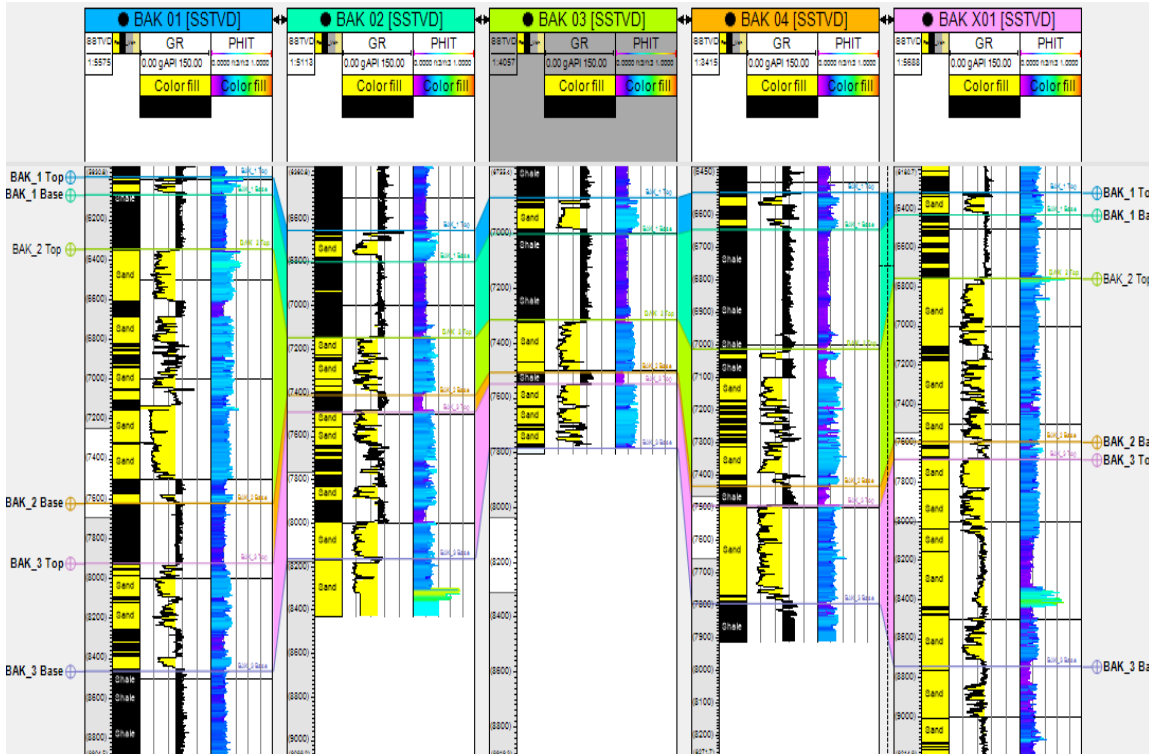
BAK 01 [SSTVD]
SSTVD
1:5575
GR
0.00 gAPI 150.00
Color fill
PHIT
0.0000 m3/m3 1.0000
Color fill

BAK 02 [SSTVD]
SSTVD
1:5113
GR
0.00 gAPI 150.00
Color fill
PHIT
0.0000 m3/m3 1.0000
Color fill

BAK 03 [SSTVD]
SSTVD
1:4057
GR
0.00 gAPI 150.00
Color fill
PHIT
0.0000 m3/m3 1.0000
Color fill

BAK 04 [SSTVD]
SSTVD
1:3415
GR
0.00 gAPI 150.00
Color fill
PHIT
0.0000 m3/m3 1.0000
Color fill

BAK X01 [SSTVD]
SSTVD
1:5688
GR
0.00 gAPI 150.00
Color fill
PHIT
0.0000 m3/m3 1.0000
Color fill

BAK_1 Top
BAK_1 Base
BAK_2 Top
BAK_2 Base
BAK_3 Top
BAK_3 Base

BAK_1 Top
BAK_1 Bas
BAK_2 Top
BAK_2 Ba
BAK_3 To
BAK_3 Ba

(6200) (6400) (6600) (6800) (7000) (7200) (7400) (7600) (7800) (8000) (8200) (8400) (8600) (8800)
Shale
Sand
Sand
Sand
Sand
Sand
Sand
Sand
Shale
Shale

(6600) (6800) (7000) (7200) (7400) (7600) (7800) (8000) (8200) (8400) (8600) (8800) (9000)
Sand
Sand
Sand
Sand
Sand
Sand
Sand
Sand
Sand

(7000) (7200) (7400) (7600) (7800) (8000) (8200) (8400) (8600)
Shale
Sand
Shale
Shale
Sand
Shale
Sand
Sand
Sand

(6450) (6600) (6700) (6800) (6900) (7000) (7100) (7200) (7300) (7400) (7500) (7600) (7700) (7800) (7900) (8000) (8100) (8200)
Shale
Shale
Shale
Sand
Sand
Sand
Shale
Sand
Shale

(6400) (6600) (6800) (7000) (7200) (7400) (7600) (7800) (8000) (8200) (8400) (8600) (8800) (9000)
Sand
Sand
Sand
Sand
Sand
Sand
Sand
Sand
Sand
Sand
Sand
Sand

BAK_1 Top
BAK_1 Base
BAK_2 Top
BAK_2 Base
BAK_3 Top
BAK_3 Base